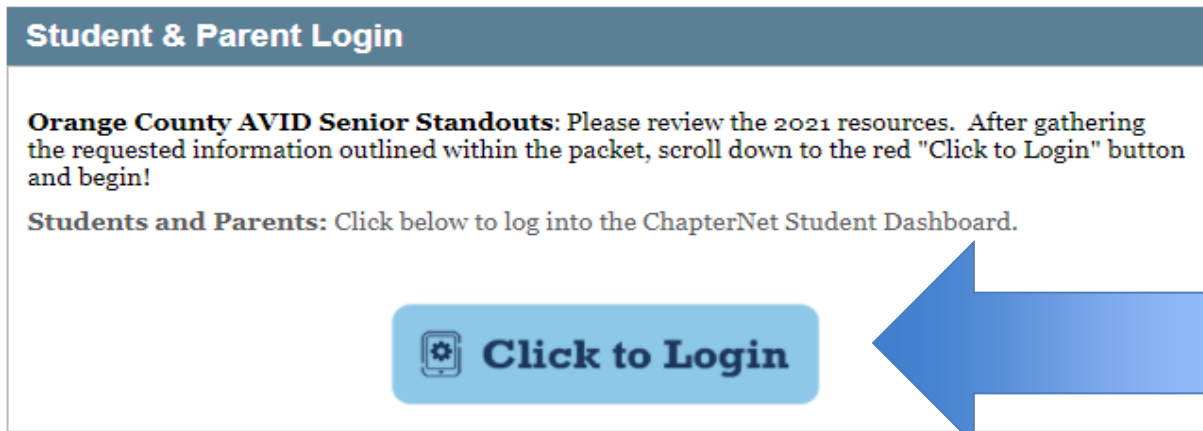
Student & Parent Login

**Orange County AVID Senior Standouts**: Please review the 2021 resources. After gathering the requested information outlined within the packet, scroll down to the red "Click to Login" button and begin!

**Students and Parents:** Click below to log into the ChapterNet Student Dashboard.

Click to Login